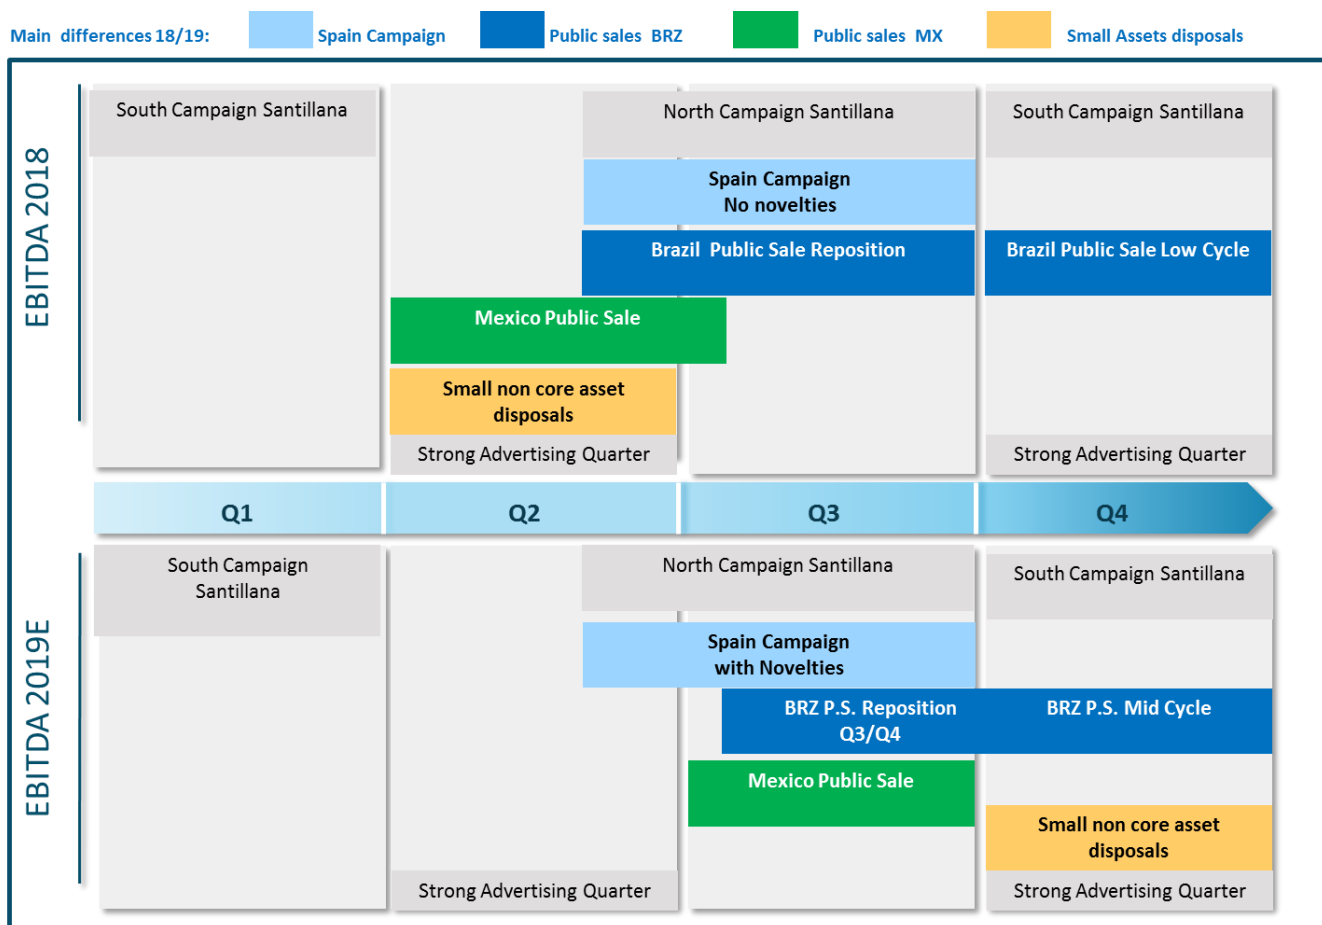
Main differences 18/19: Spain Campaign Public sales BRZ Public sales MX Small Assets disposals

EBITDA 2018

South Campaign Santillana

North Campaign Santillana

South Campaign Santillana

Spain Campaign No novelties

Brazil Public Sale Reposition

Brazil Public Sale Low Cycle

Mexico Public Sale

Small non core asset disposals

Strong Advertising Quarter

Strong Advertising Quarter

Q1

Q2

Q3

Q4

EBITDA 2019E

South Campaign Santillana

North Campaign Santillana

South Campaign Santillana

Spain Campaign with Novelties

BRZ P.S. Reposition Q3/Q4

BRZ P.S. Mid Cycle

Mexico Public Sale

Small non core asset disposals

Strong Advertising Quarter

Strong Advertising Quarter